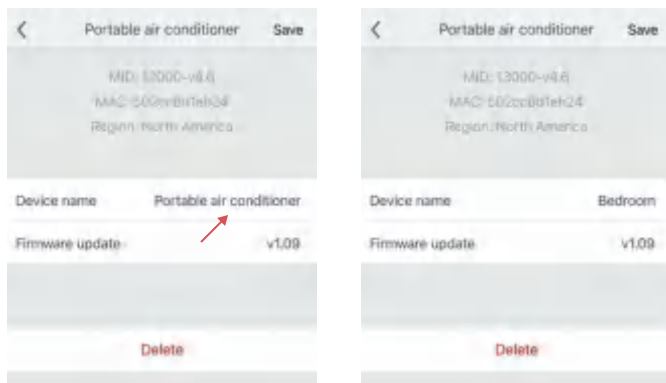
<

Portable air conditioner

Save

MID: 13000-v4.6

MAC: 600mBd1eh34

Region: North America

Device name

Portable air conditioner

Firmware update

v1.09

Delete

<

Portable air conditioner

Save

MID: 13000-v4.6

MAC: 602ccBd1eh24

Region: North America

Device name

Bedroom

Firmware update

V1.09

Delete